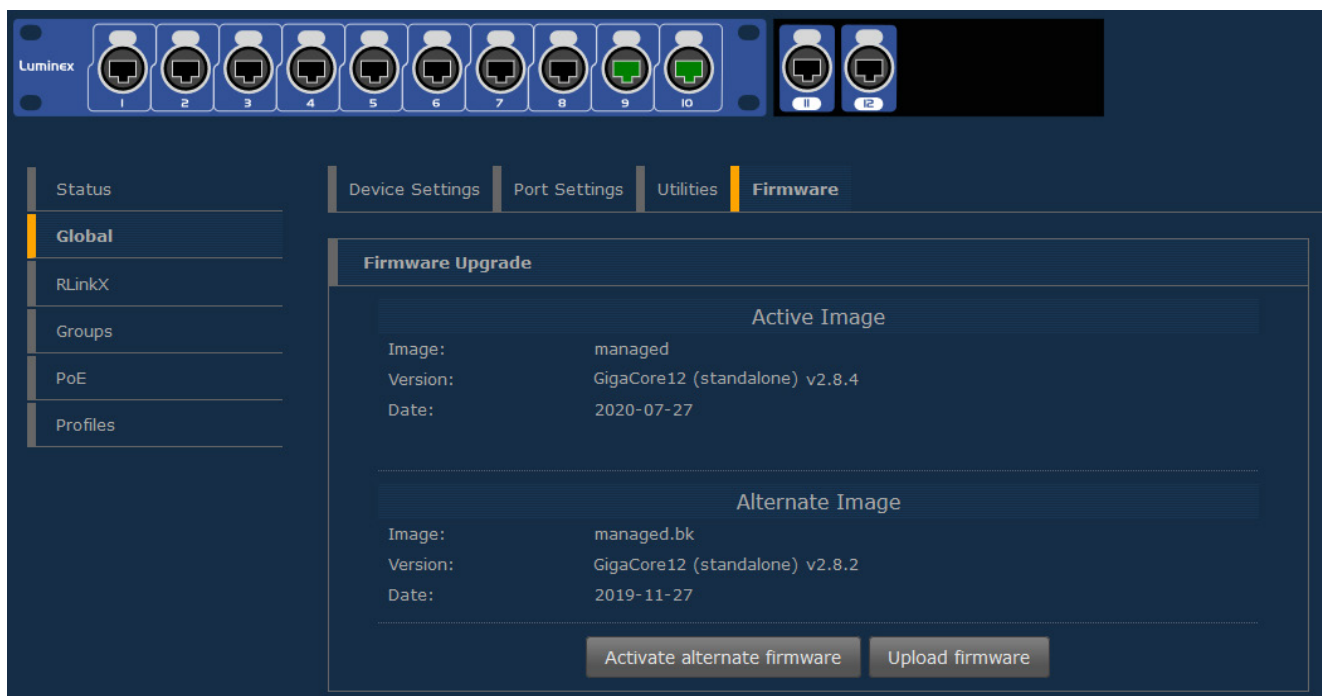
Luminex
1 2 3 4 5 6 7 8 9 10
11 12

Status
Global
RLinkX
Groups
PoE
Profiles

Device Settings | Port Settings | Utilities | Firmware

Firmware Upgrade

Active Image
Image: managed
Version: GigaCore12 (standalone) v2.8.4
Date: 2020-07-27

Alternate Image
Image: managed.bk
Version: GigaCore12 (standalone) v2.8.2
Date: 2019-11-27

Activate alternate firmware
Upload firmware